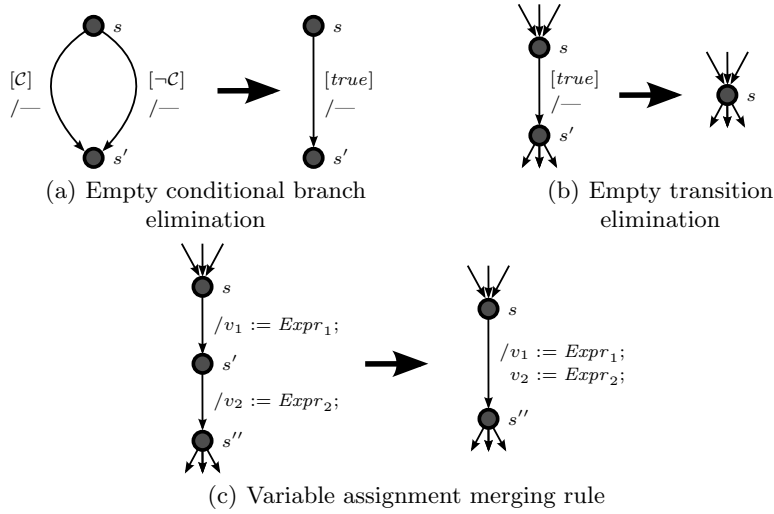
$s$

$[\mathcal{C}]$ /—

$[\neg\mathcal{C}]$ /—

$s'$

$s$

$[true]$ /—

$s'$

(a) Empty conditional branch elimination

$s$

$[true]$ /—

$s'$

$s$

(b) Empty transition elimination

$s$

$/v_1 := Expr_1;$

$s'$

$/v_2 := Expr_2;$

$s''$

$s$

$/v_1 := Expr_1;$ $v_2 := Expr_2;$

$s''$

(c) Variable assignment merging rule